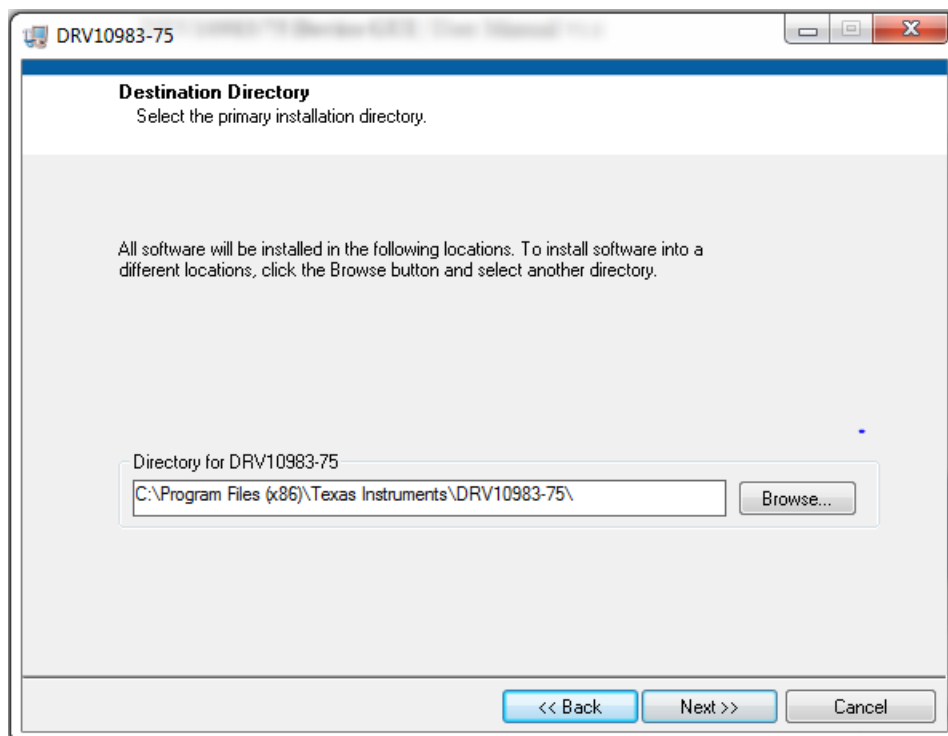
DRV10983-75

Destination Directory
Select the primary installation directory.

All software will be installed in the following locations. To install software into a different locations, click the Browse button and select another directory.

Directory for DRV10983-75
C:\Program Files (x86)\Texas Instruments\DRV10983-75\
Browse...

<< Back
Next >>
Cancel